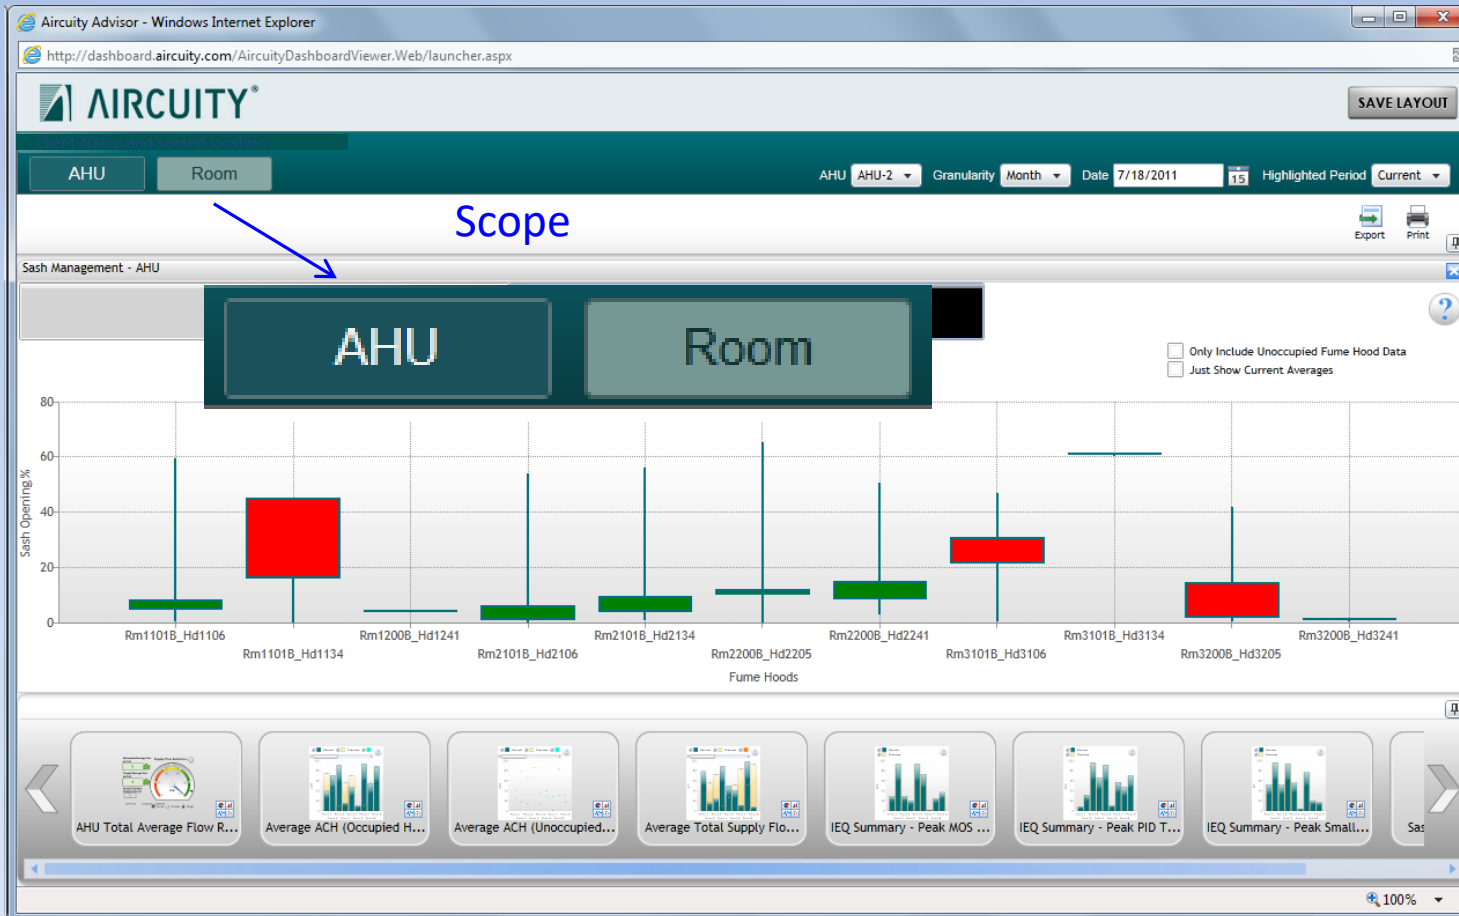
Aircuity Advisor - Windows Internet Explorer

http://dashboard.aircuity.com/AircuityDashboardViewer.Web/launcher.aspx

AIRCUITY®

SAVE LAYOUT

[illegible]

AHU

Room

AHU AHU-2 Granularity Month Date 7/18/2011 15 Highlighted Period Current

Scope

Export Print

Sash Management - AHU

AHU

Room

Only Include Unoccupied Fume Hood Data
Just Show Current Averages

80
60
40
20
0

Sash Opening %

Rm1101B_Hd1106
Rm1101B_Hd1134
Rm1200B_Hd1241
Rm2101B_Hd2106
Rm2101B_Hd2134
Rm2200B_Hd2205
Rm2200B_Hd2241
Rm3101B_Hd3106
Rm3101B_Hd3134
Rm3200B_Hd3205
Rm3200B_Hd3241

Fume Hoods

AHU Total Average Flow R...
Average ACH (Occupied H...
Average ACH (Unoccupied...
Average Total Supply Flo...
IEQ Summary - Peak MOS ...
IEQ Summary - Peak PID T...
IEQ Summary - Peak Small...
Sas

100%